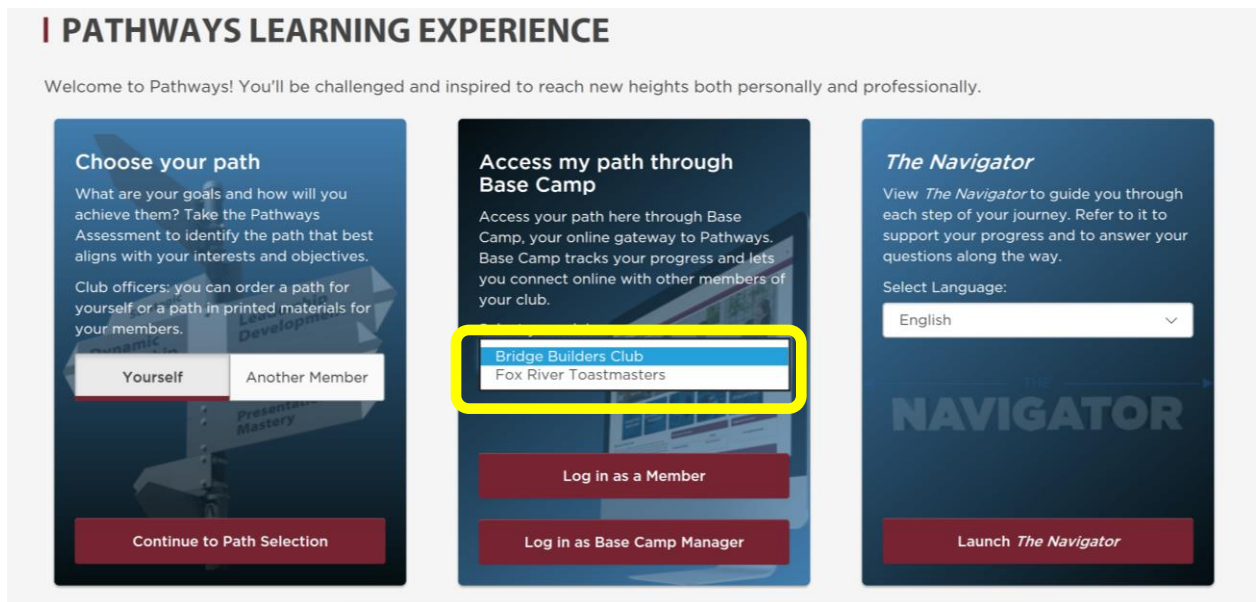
PATHWAYS LEARNING EXPERIENCE

Welcome to Pathways! You'll be challenged and inspired to reach new heights both personally and professionally.

Choose your path

What are your goals and how will you achieve them? Take the Pathways Assessment to identify the path that best aligns with your interests and objectives.

Club officers: you can order a path for yourself or a path in printed materials for your members.

Yourself

Another Member

Continue to Path Selection

Access my path through Base Camp

Access your path here through Base Camp, your online gateway to Pathways. Base Camp tracks your progress and lets you connect online with other members of your club.

Bridge Builders Club
Fox River Toastmasters

Log in as a Member

Log in as Base Camp Manager

The Navigator

View The Navigator to guide you through each step of your journey. Refer to it to support your progress and to answer your questions along the way.

Select Language:

English

NAVIGATOR

Launch The Navigator